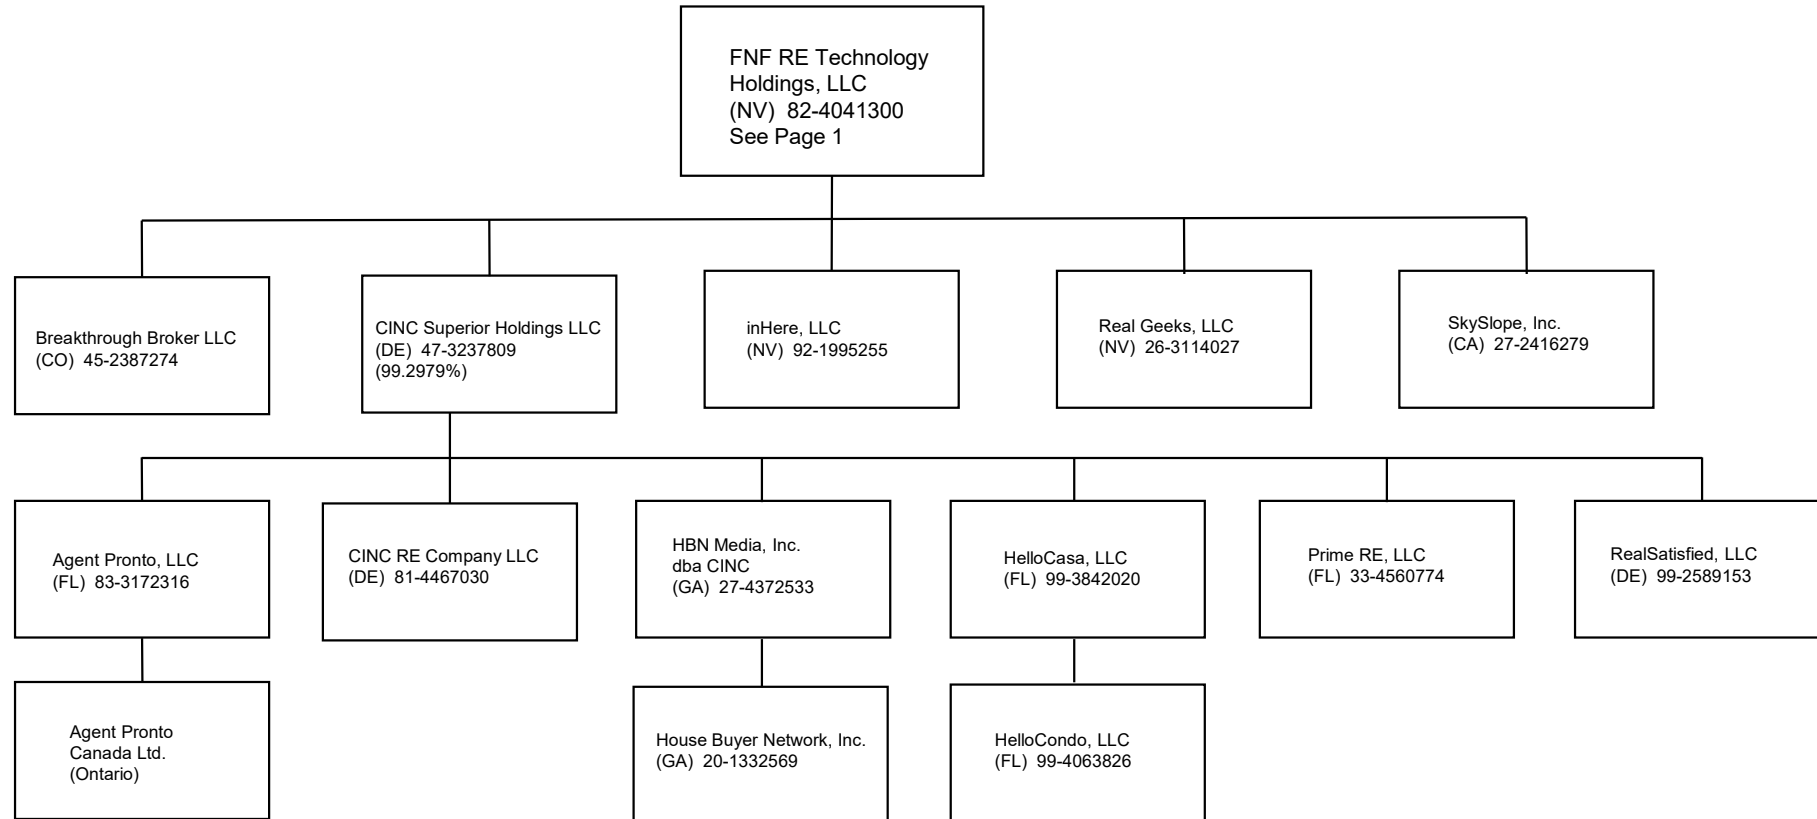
FNF RE Technology Holdings, LLC
(NV) 82-4041300
See Page 1

Breakthrough Broker LLC
(CO) 45-2387274

CINC Superior Holdings LLC
(DE) 47-3237809
(99.2979%)

inHere, LLC
(NV) 92-1995255

Real Geeks, LLC
(NV) 26-3114027

SkySlope, Inc.
(CA) 27-2416279

Agent Pronto, LLC
(FL) 83-3172316

CINC RE Company LLC
(DE) 81-4467030

HBN Media, Inc.
dba CINC
(GA) 27-4372533

HelloCasa, LLC
(FL) 99-3842020

Prime RE, LLC
(FL) 33-4560774

RealSatisfied, LLC
(DE) 99-2589153

Agent Pronto
Canada Ltd.
(Ontario)

House Buyer Network, Inc.
(GA) 20-1332569

HelloCondo, LLC
(FL) 99-4063826